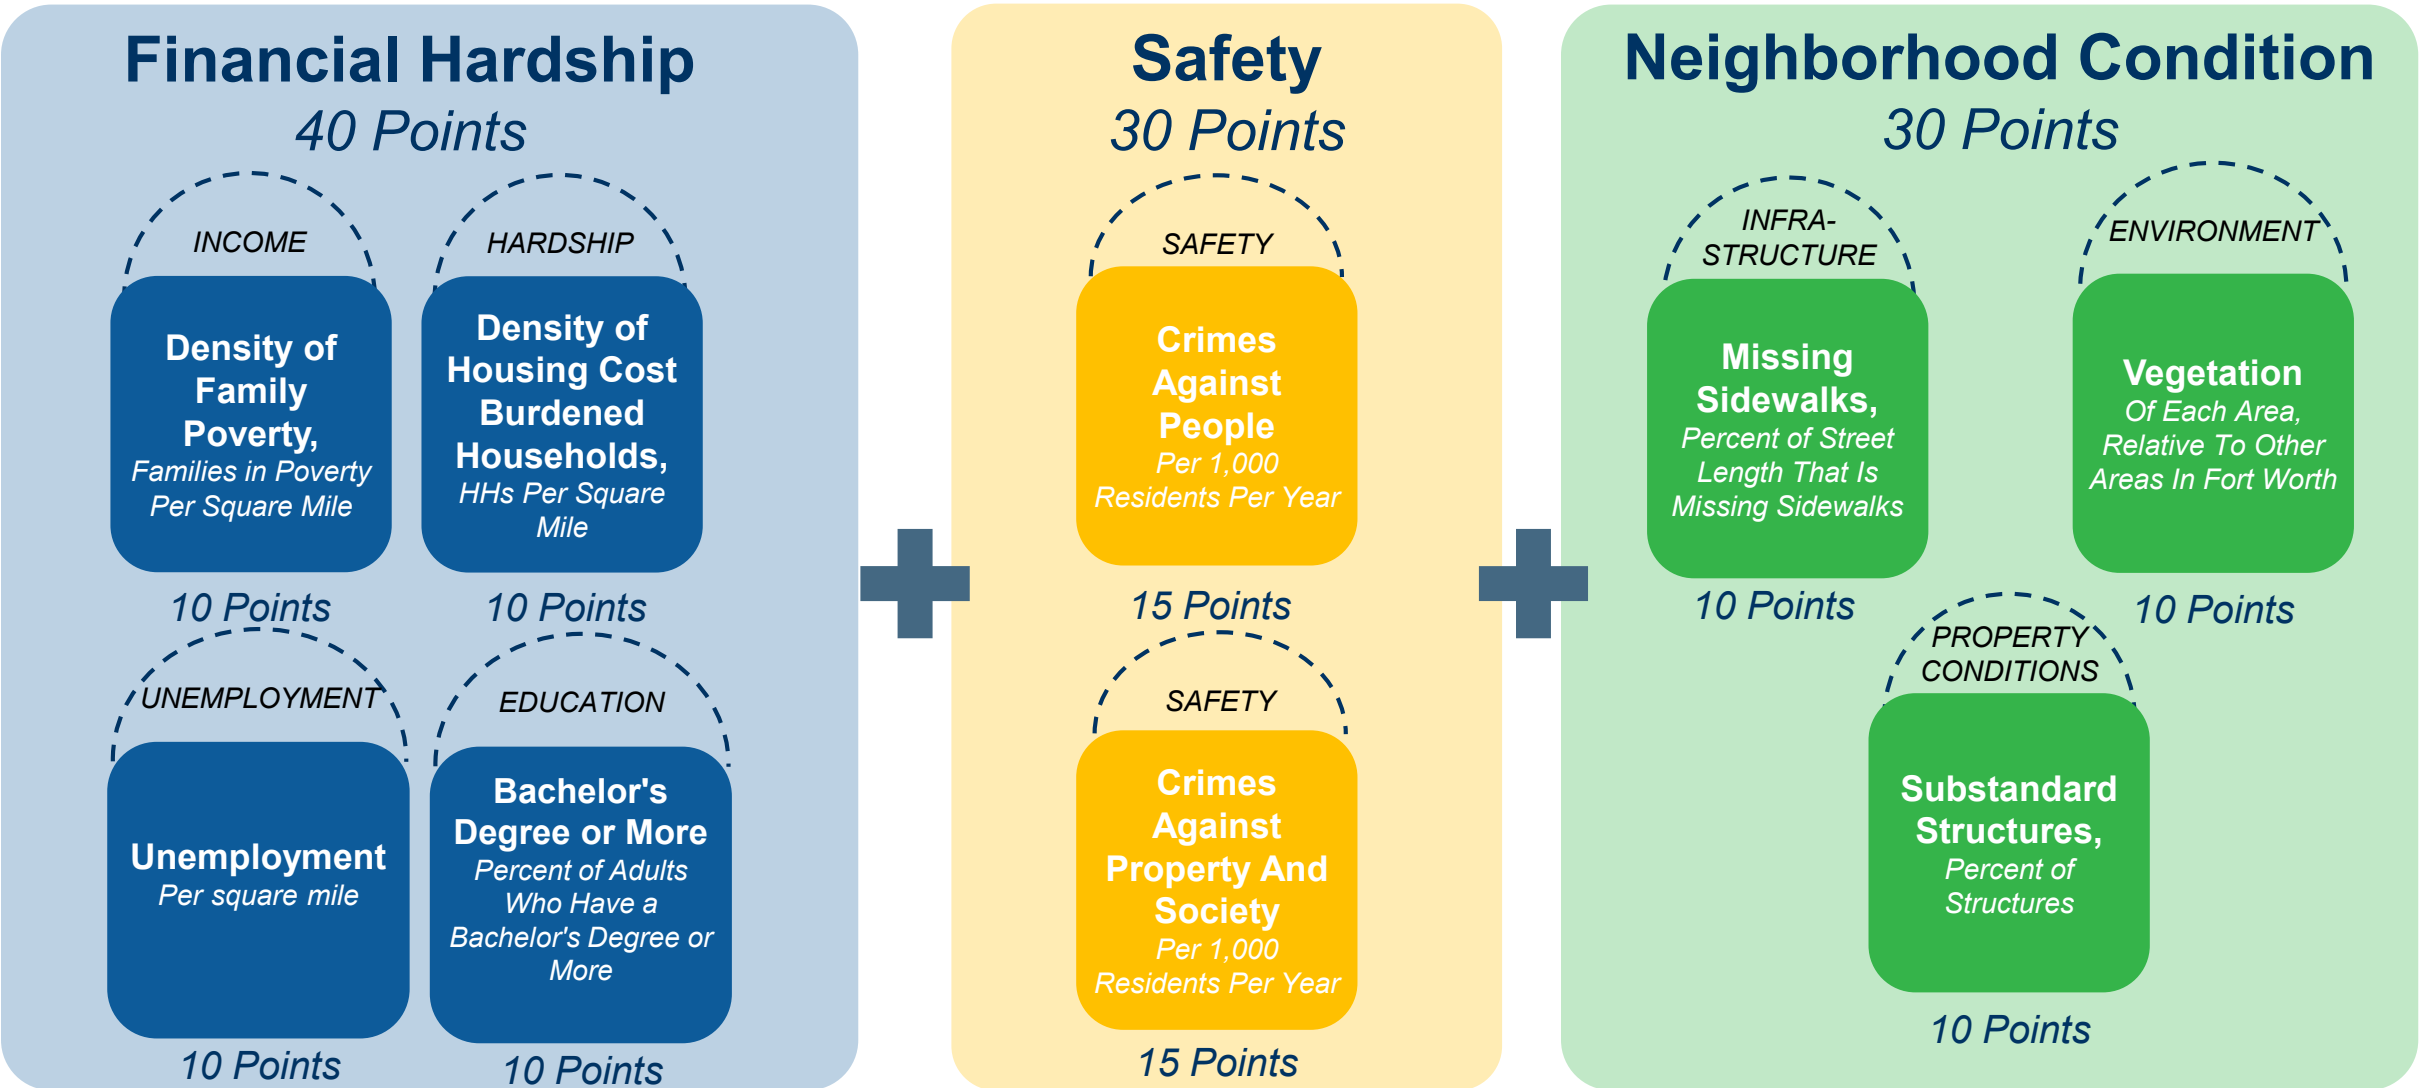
Financial Hardship
40 Points

INCOME
Density of Family Poverty, Families in Poverty Per Square Mile
10 Points

HARDSHIP
Density of Housing Cost Burdened Households, HHs Per Square Mile
10 Points

UNEMPLOYMENT
Unemployment Per square mile
10 Points

EDUCATION
Bachelor's Degree or More Percent of Adults Who Have a Bachelor's Degree or More
10 Points

Safety
30 Points

SAFETY
Crimes Against People Per 1,000 Residents Per Year
15 Points

SAFETY
Crimes Against Property And Society Per 1,000 Residents Per Year
15 Points

Neighborhood Condition
30 Points

INFRA-STRUCTURE
Missing Sidewalks, Percent of Street Length That Is Missing Sidewalks
10 Points

ENVIRONMENT
Vegetation Of Each Area, Relative To Other Areas In Fort Worth
10 Points

PROPERTY CONDITIONS
Substandard Structures, Percent of Structures
10 Points